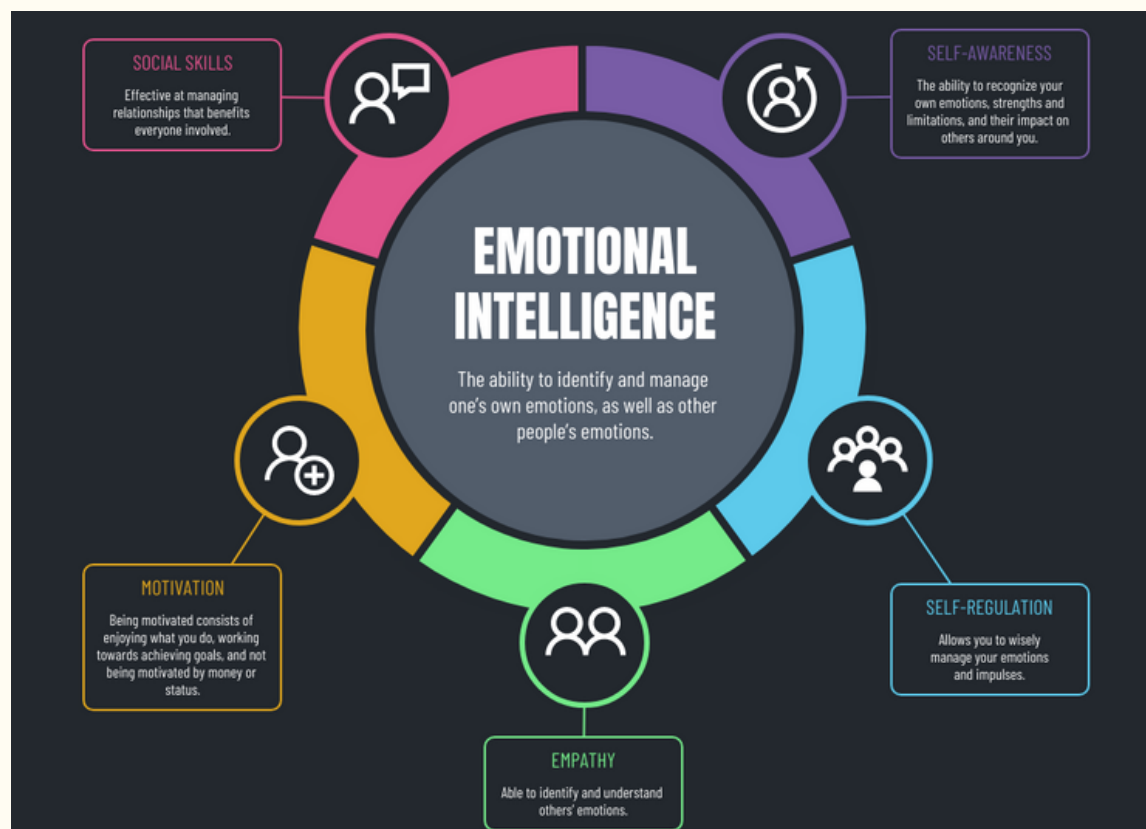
SOCIAL SKILLS

Effective at managing relationships that benefits everyone involved.

SELF-AWARENESS

The ability to recognize your own emotions, strengths and limitations, and their impact on others around you.

EMOTIONAL INTELLIGENCE

The ability to identify and manage one's own emotions, as well as other people's emotions.

MOTIVATION

Being motivated consists of enjoying what you do, working towards achieving goals, and not being motivated by money or status.

SELF-REGULATION

Allows you to wisely manage your emotions and impulses.

EMPATHY

Able to identify and understand others' emotions.